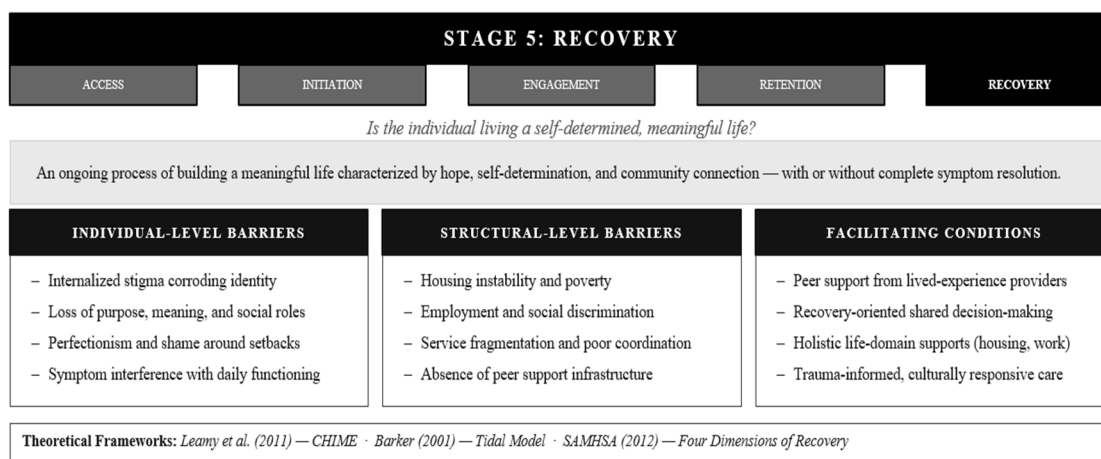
STAGE 5: RECOVERY

ACCESS

INITIATION

ENGAGEMENT

RETENTION

RECOVERY

Is the individual living a self-determined, meaningful life?

An ongoing process of building a meaningful life characterized by hope, self-determination, and community connection — with or without complete symptom resolution.

INDIVIDUAL-LEVEL BARRIERS

– Internalized stigma corroding identity
– Loss of purpose, meaning, and social roles
– Perfectionism and shame around setbacks
– Symptom interference with daily functioning

STRUCTURAL-LEVEL BARRIERS

– Housing instability and poverty
– Employment and social discrimination
– Service fragmentation and poor coordination
– Absence of peer support infrastructure

FACILITATING CONDITIONS

– Peer support from lived-experience providers
– Recovery-oriented shared decision-making
– Holistic life-domain supports (housing, work)
– Trauma-informed, culturally responsive care

Theoretical Frameworks: Leamy et al. (2011) — CHIME · Barker (2001) — Tidal Model · SAMHSA (2012) — Four Dimensions of Recovery